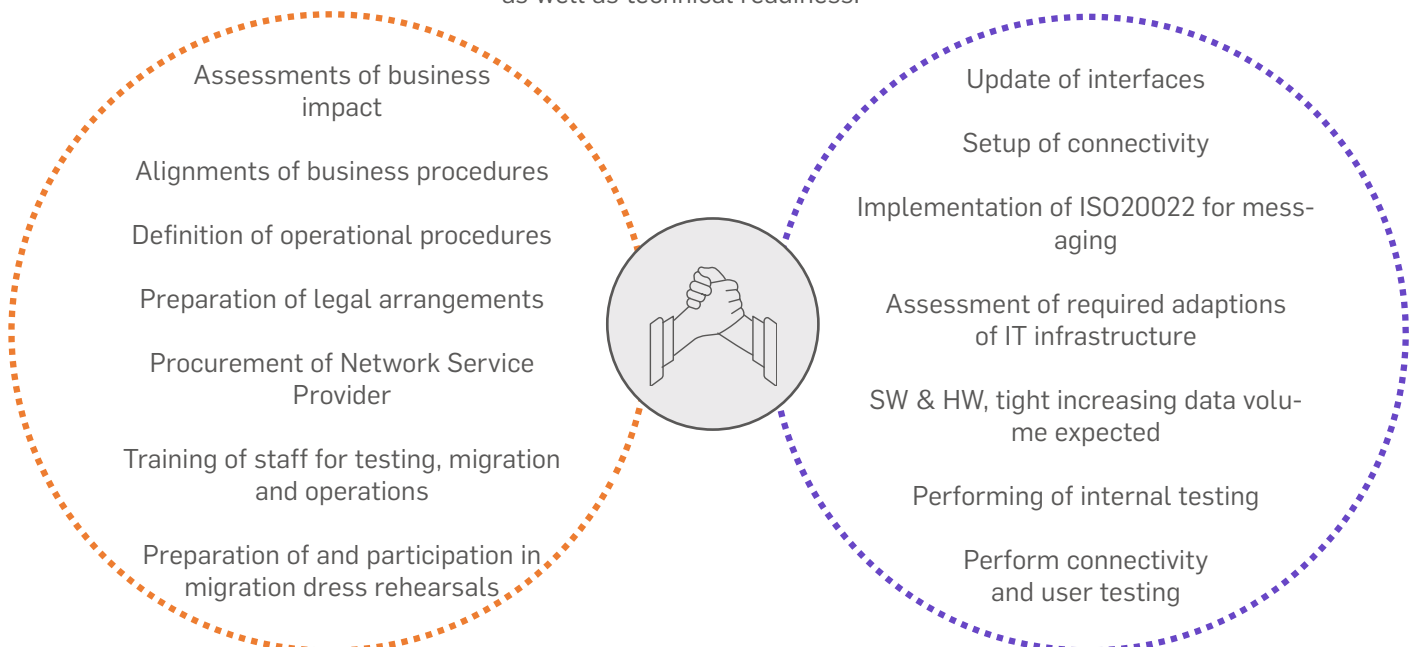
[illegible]

Assessments of business impact

Alignments of business procedures

Definition of operational procedures

Preparation of legal arrangements

Procurement of Network Service Provider

Training of staff for testing, migration and operations

Preparation of and participation in migration dress rehearsals

Update of interfaces

Setup of connectivity

Implementation of ISO20022 for messaging

Assessment of required adaptions of IT infrastructure

SW & HW, tight increasing data volume expected

Performing of internal testing

Perform connectivity and user testing